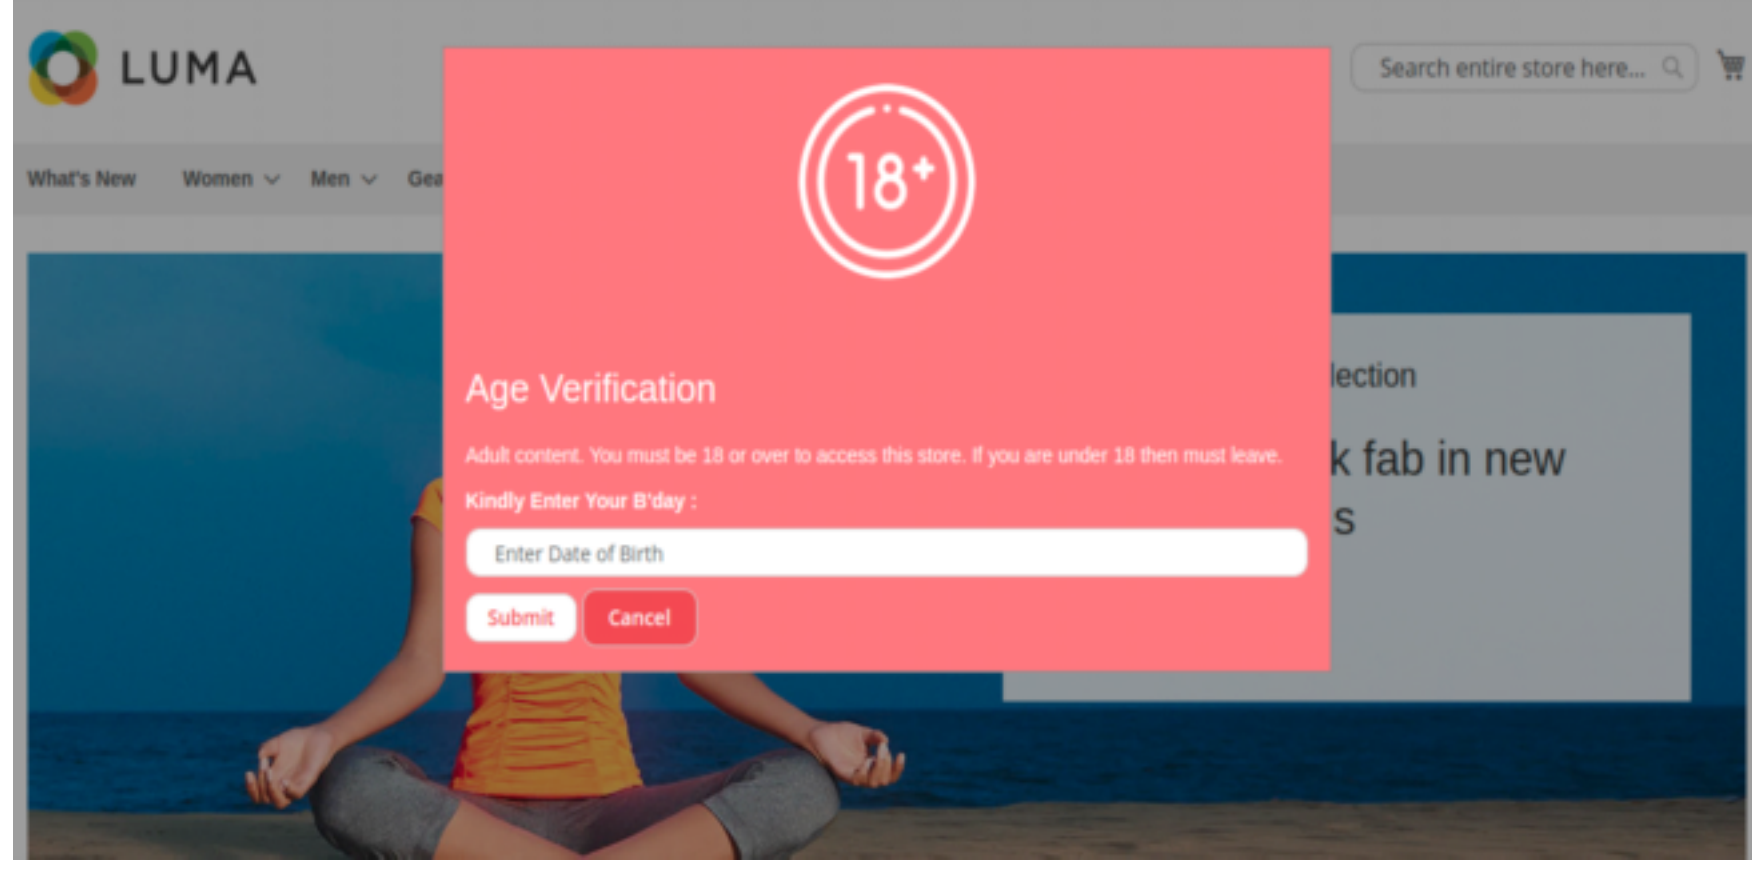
LUMA

Search entire store here...

What's New Women Men Gea

18+

Age Verification

Adult content. You must be 18 or over to access this store. If you are under 18 then must leave.

Kindly Enter Your B'day :

Enter Date of Birth

Submit Cancel

lection

k fab in new

s